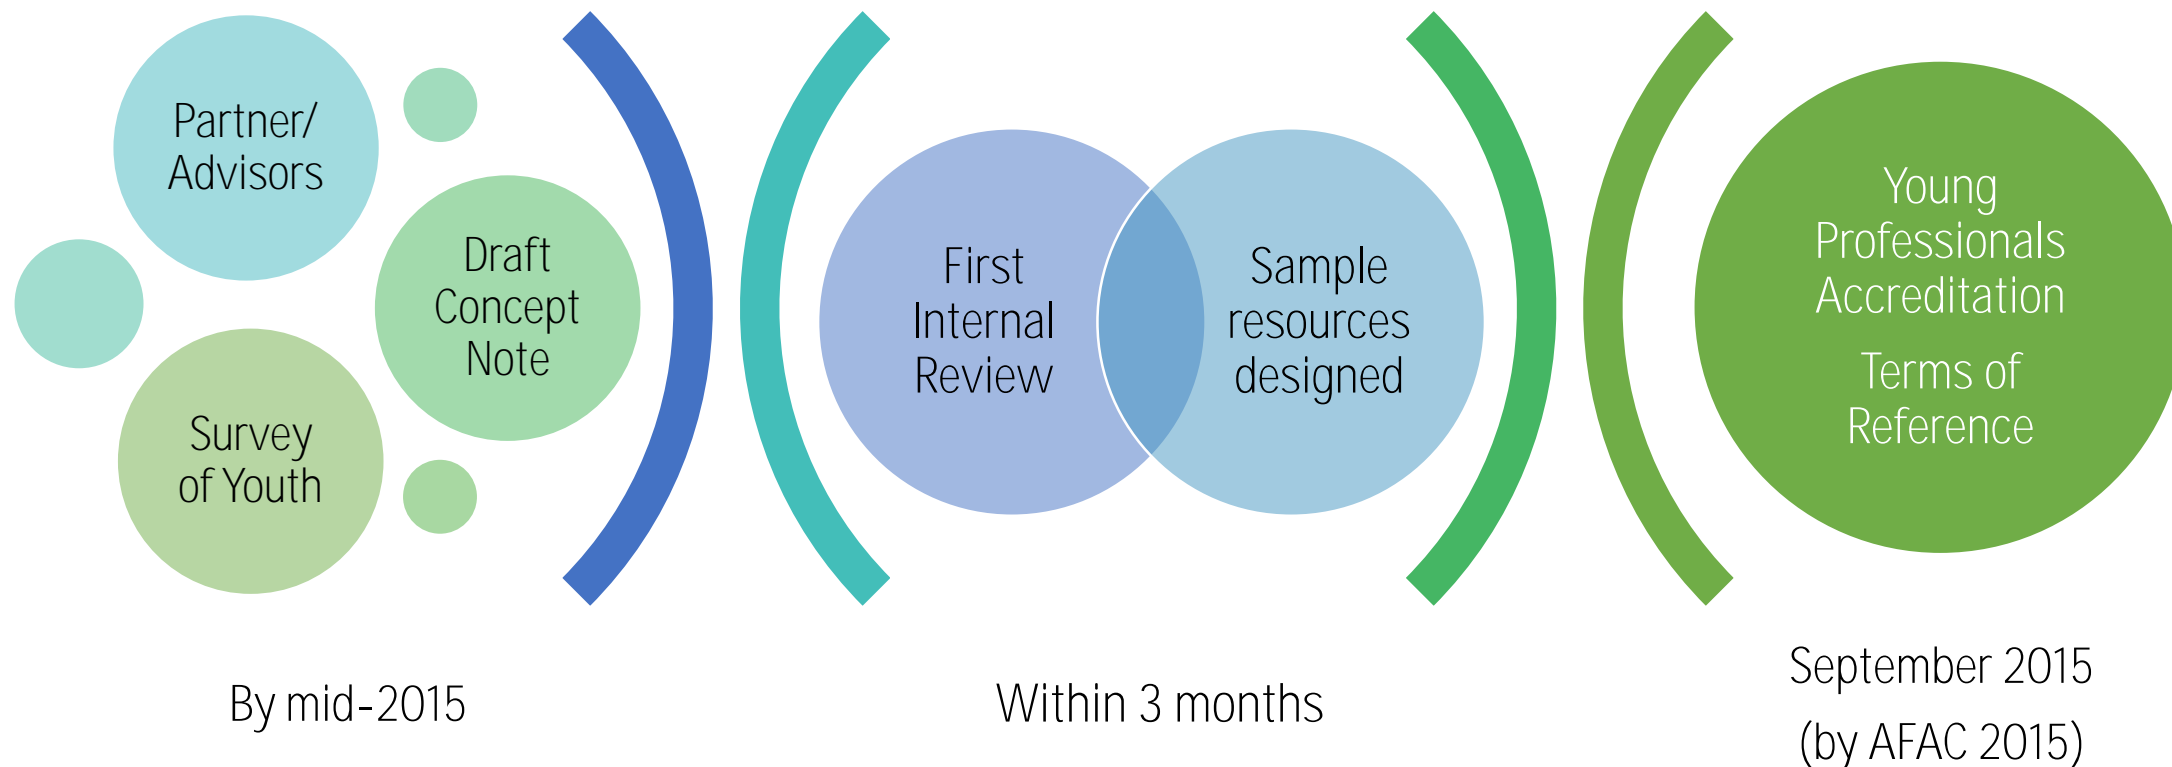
Partner/ Advisors

Draft Concept Note

Survey of Youth

First Internal Review

Sample resources designed

Young Professionals Accreditation

Terms of Reference

By mid-2015

Within 3 months

September 2015 (by AFAC 2015)